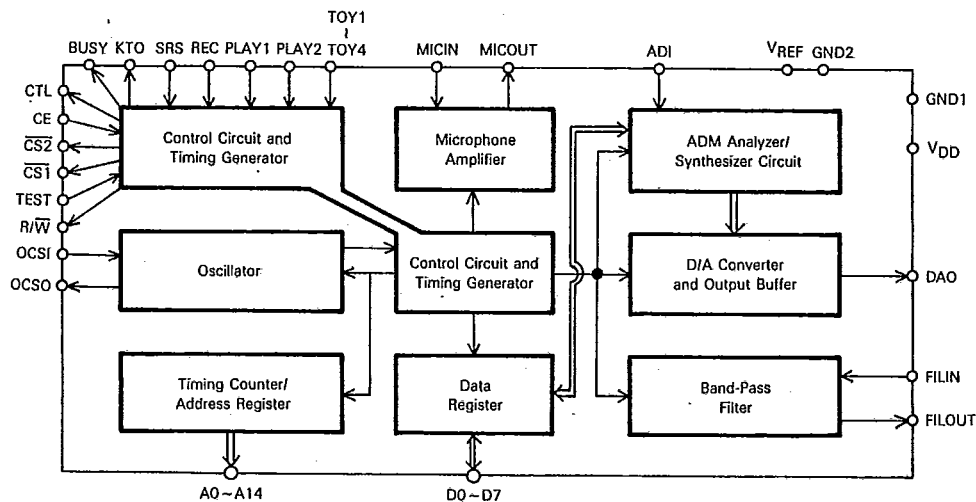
TOY1
~
BUSY KTO SRS REC PLAY1 PLAY2 TOY4 MICIN MICOUT ADI $V_{REF}$ GND2

CTL
CE
$\overline{CS2}$
$\overline{CS1}$
TEST
$R/\overline{W}$
OCSI
OCSO

Control Circuit and Timing Generator

Microphone Amplifier

ADM Analyzer/ Synthesizer Circuit

GND1
$V_{DD}$

Oscillator

Control Circuit and Timing Generator

D/A Converter and Output Buffer

DAO

Timing Counter/ Address Register

Data Register

Band-Pass Filter

FILIN
FILOUT

A0~A14
D0~D7